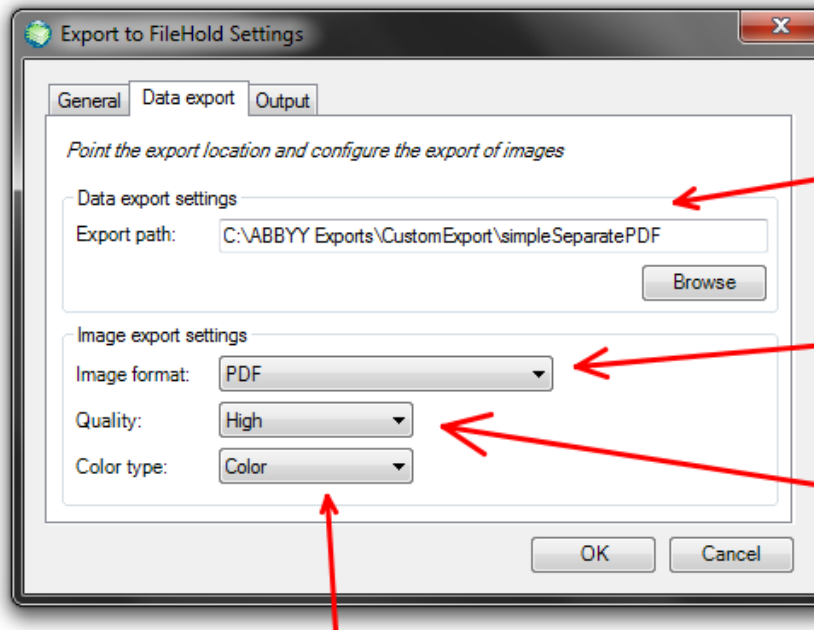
Export to FileHold Settings

General | Data export | Output

Point the export location and configure the export of images

Data export settings

Export path: C:\ABBYY Exports\CustomExport\simpleSeparatePDF

Browse

Image export settings

Image format: PDF

Quality: High

Color type: Color

OK

Cancel